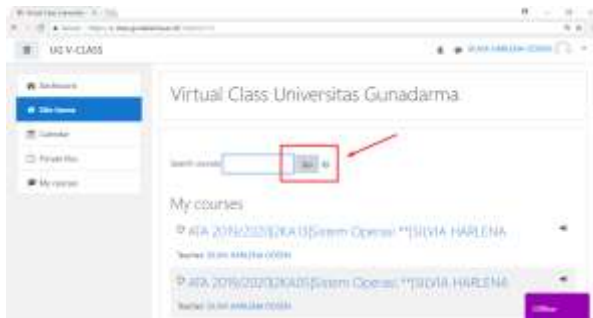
UG V-CLASS

Dashboard
Site home
Calendar
Private files
My courses

Virtual Class Universitas Gunadarma

Search courses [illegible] Go

My courses

ATA 2019/2020|2KA13|Sistem Operasi **|SILVIA HARLENA
Teacher: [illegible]

ATA 2019/2020|2KA05|Sistem Operasi **|SILVIA HARLENA
Teacher: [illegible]

Offline